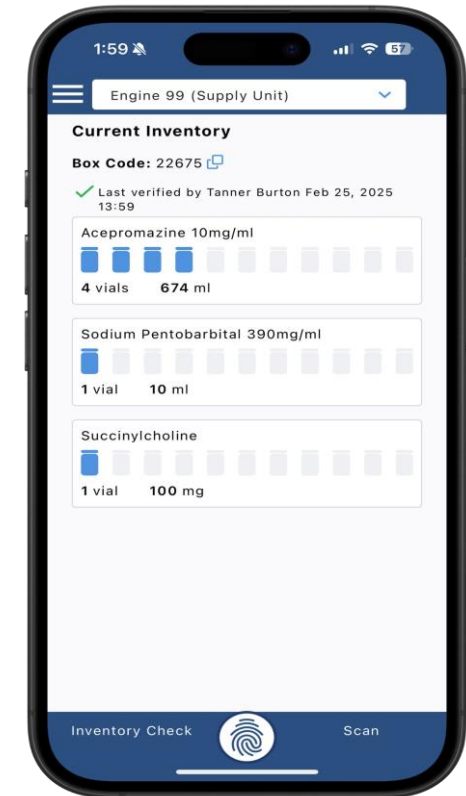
1:59

57

Engine 99 (Supply Unit)

Current Inventory

Box Code: 22675

Last verified by Tanner Burton Feb 25, 2025 13:59

Acepromazine 10mg/ml

4 vials 674 ml

Sodium Pentobarbital 390mg/ml

1 vial 10 ml

Succinylcholine

1 vial 100 mg

Inventory Check

Scan